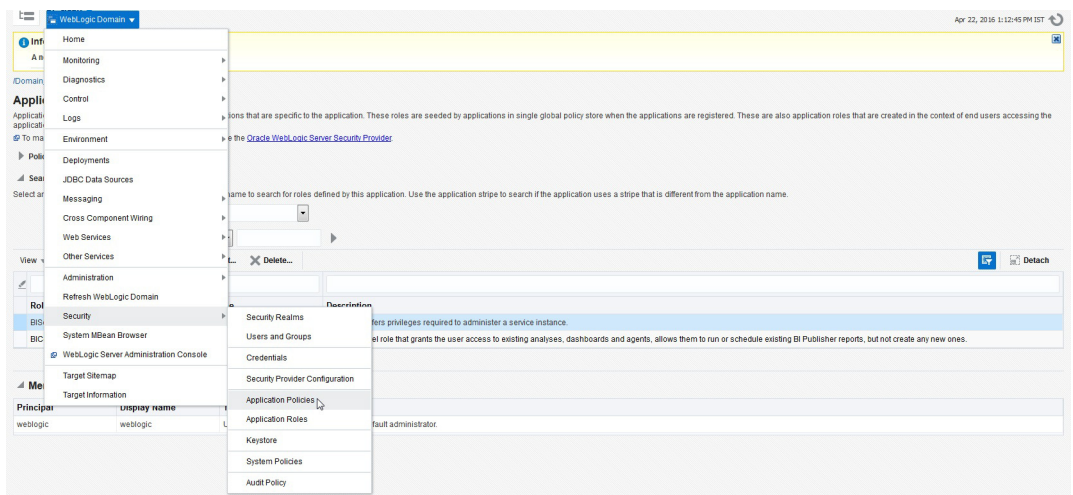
WebLogic Domain

Apr 22, 2016 1:12:45 PM IST

Inf
A n

/Domain

Appli

Applicati
applicati
tions that are specific to the application. These roles are seeded by applications in single global policy store when the applications are registered. These are also application roles that are created in the context of end users accessing the

To ma
e the Oracle WebLogic Server Security Provider.

Polic

Sear

Select an
name to search for roles defined by this application. Use the application stripe to search if the application uses a stripe that is different from the application name.

View
Delete...
Detach

Rol
Description
BIS
fers privileges required to administer a service instance.
BIC
el role that grants the user access to existing analyses, dashboards and agents, allows them to run or schedule existing BI Publisher reports, but not create any new ones.

Me

| Principal | Display Name | |
|---|---|---|
| weblogic | weblogic | fault administrator. |

Home
Monitoring
Diagnostics
Control
Logs
Environment
Deployments
JDBC Data Sources
Messaging
Cross Component Wiring
Web Services
Other Services
Administration
Refresh WebLogic Domain
Security
System MBean Browser
WebLogic Server Administration Console
Target Sitemap
Target Information

Security Realms
Users and Groups
Credentials
Security Provider Configuration
Application Policies
Application Roles
Keystore
System Policies
Audit Policy